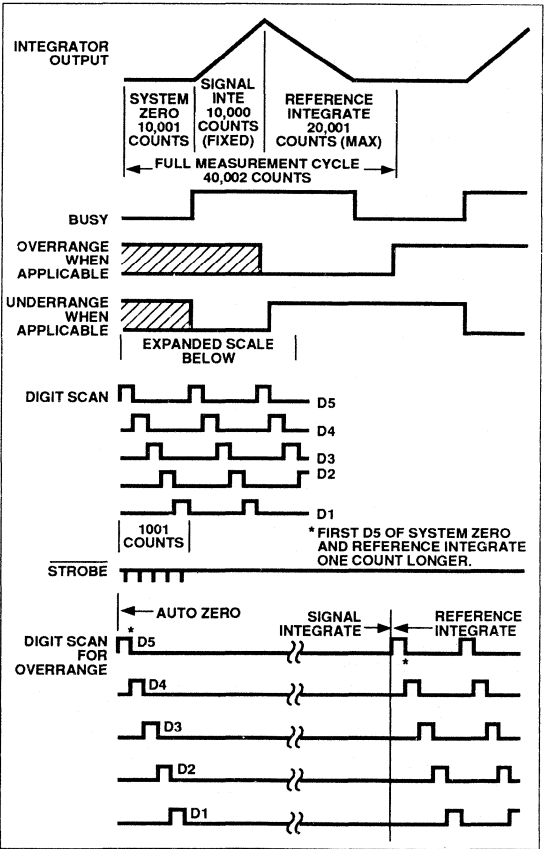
INTEGRATOR OUTPUT

SYSTEM ZERO 10,001 COUNTS

SIGNAL INTE 10,000 COUNTS (FIXED)

REFERENCE INTEGRATE 20,001 COUNTS (MAX)

FULL MEASUREMENT CYCLE 40,002 COUNTS

BUSY

OVERRANGE WHEN APPLICABLE

UNDERRANGE WHEN APPLICABLE

EXPANDED SCALE BELOW

DIGIT SCAN

D5

D4

D3

D2

D1

1001 COUNTS

* FIRST D5 OF SYSTEM ZERO AND REFERENCE INTEGRATE ONE COUNT LONGER.

$\overline{STROBE}$

AUTO ZERO

SIGNAL INTEGRATE

REFERENCE INTEGRATE

DIGIT SCAN FOR OVERRANGE

*

D5

*

D4

D3

D2

D1